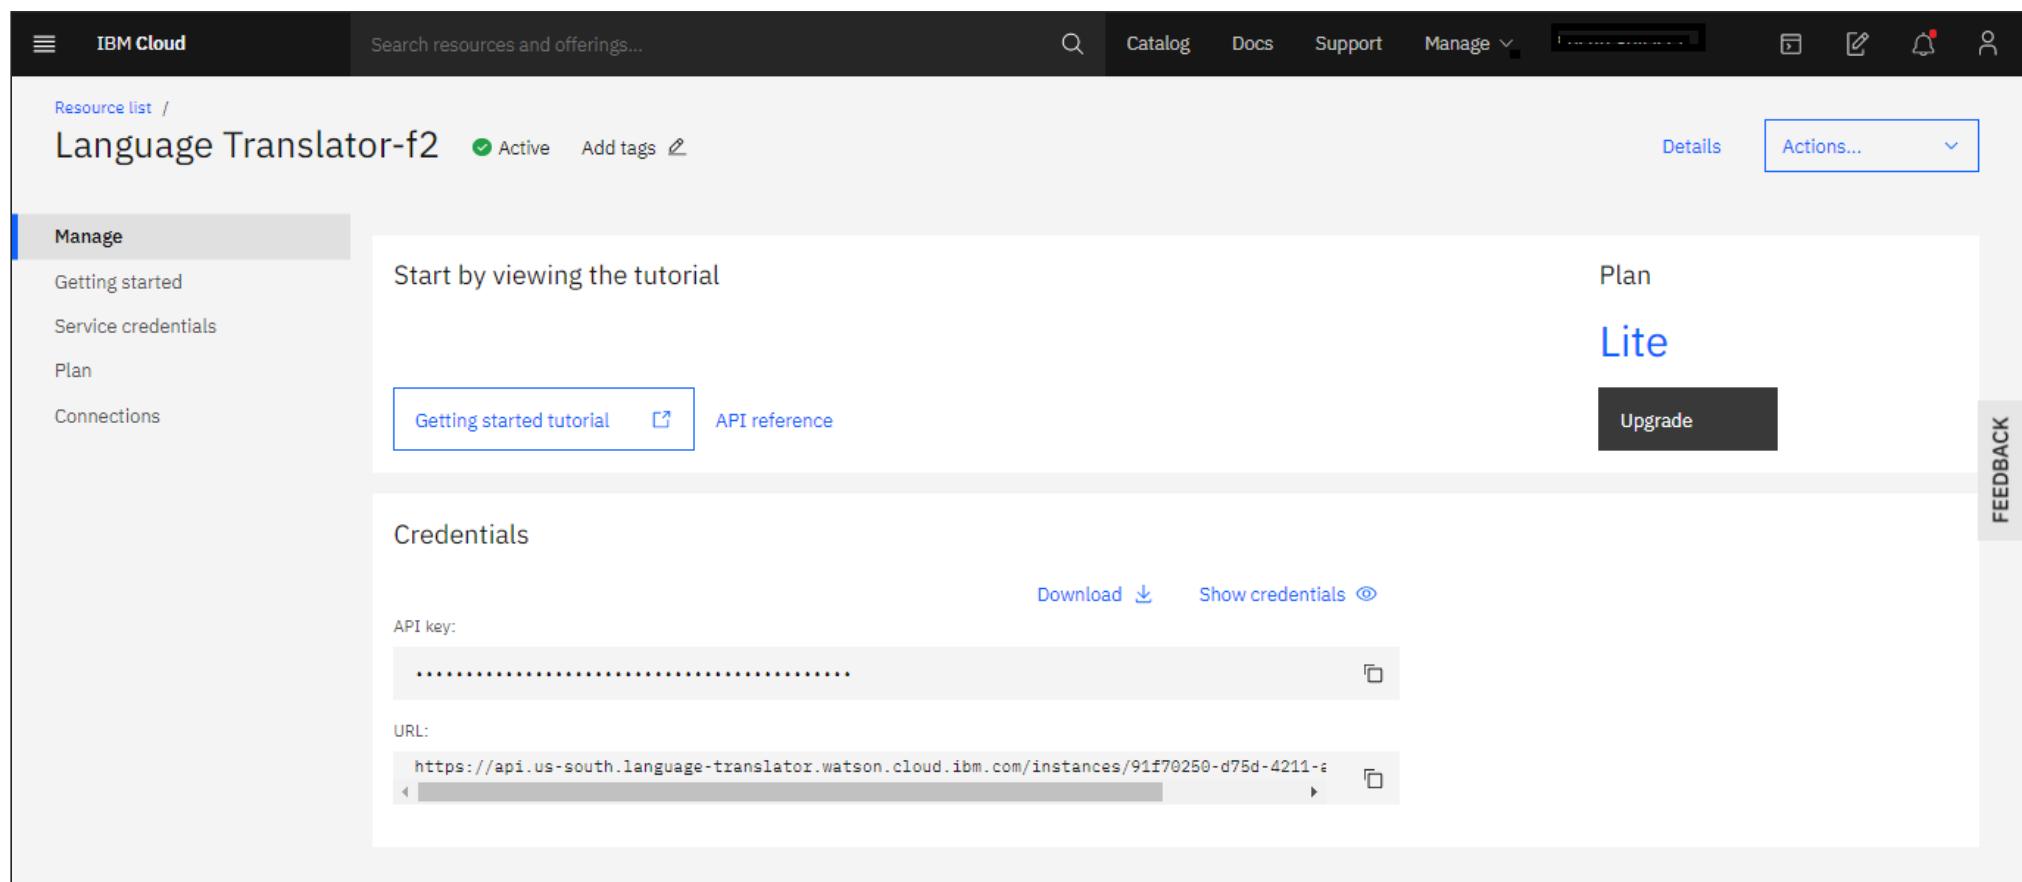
IBM Cloud

Search resources and offerings...

Catalog Docs Support Manage

Resource list /

Language Translator-f2 Active Add tags

Details Actions...

Manage
Getting started
Service credentials
Plan
Connections

Start by viewing the tutorial

Getting started tutorial API reference

Plan

Lite

Upgrade

FEEDBACK

Credentials

Download Show credentials

API key:

••••••••••••••••••••••••••••••••••••••••••••

URL:

https://api.us-south.language-translator.watson.cloud.ibm.com/instances/91f70250-d75d-4211-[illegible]